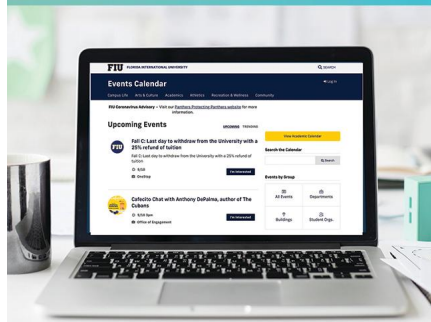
FIU FLORIDA INTERNATIONAL UNIVERSITY
SEARCH

Events Calendar
Log In

Campus Life Arts & Culture Academics Athletics Recreation & Wellness Community

FIU Coronavirus Advisory – Visit our Panthers Protecting Panthers website for more information.

Upcoming Events
UPCOMING TRENDING

View Academic Calendar

Search the Calendar
Search

FIU
Fall C: Last day to withdraw from the University with a 25% refund of tuition
Fall C: Last day to withdraw from the University with a 25% refund of tuition
8/28
OneStop
I'm interested

Events by Group
All Events
Departments

Cafecito Chat with Anthony DePalma, author of The Cubans
8/28 5pm
Office of Engagement
I'm interested

Buildings
Student Orgs.